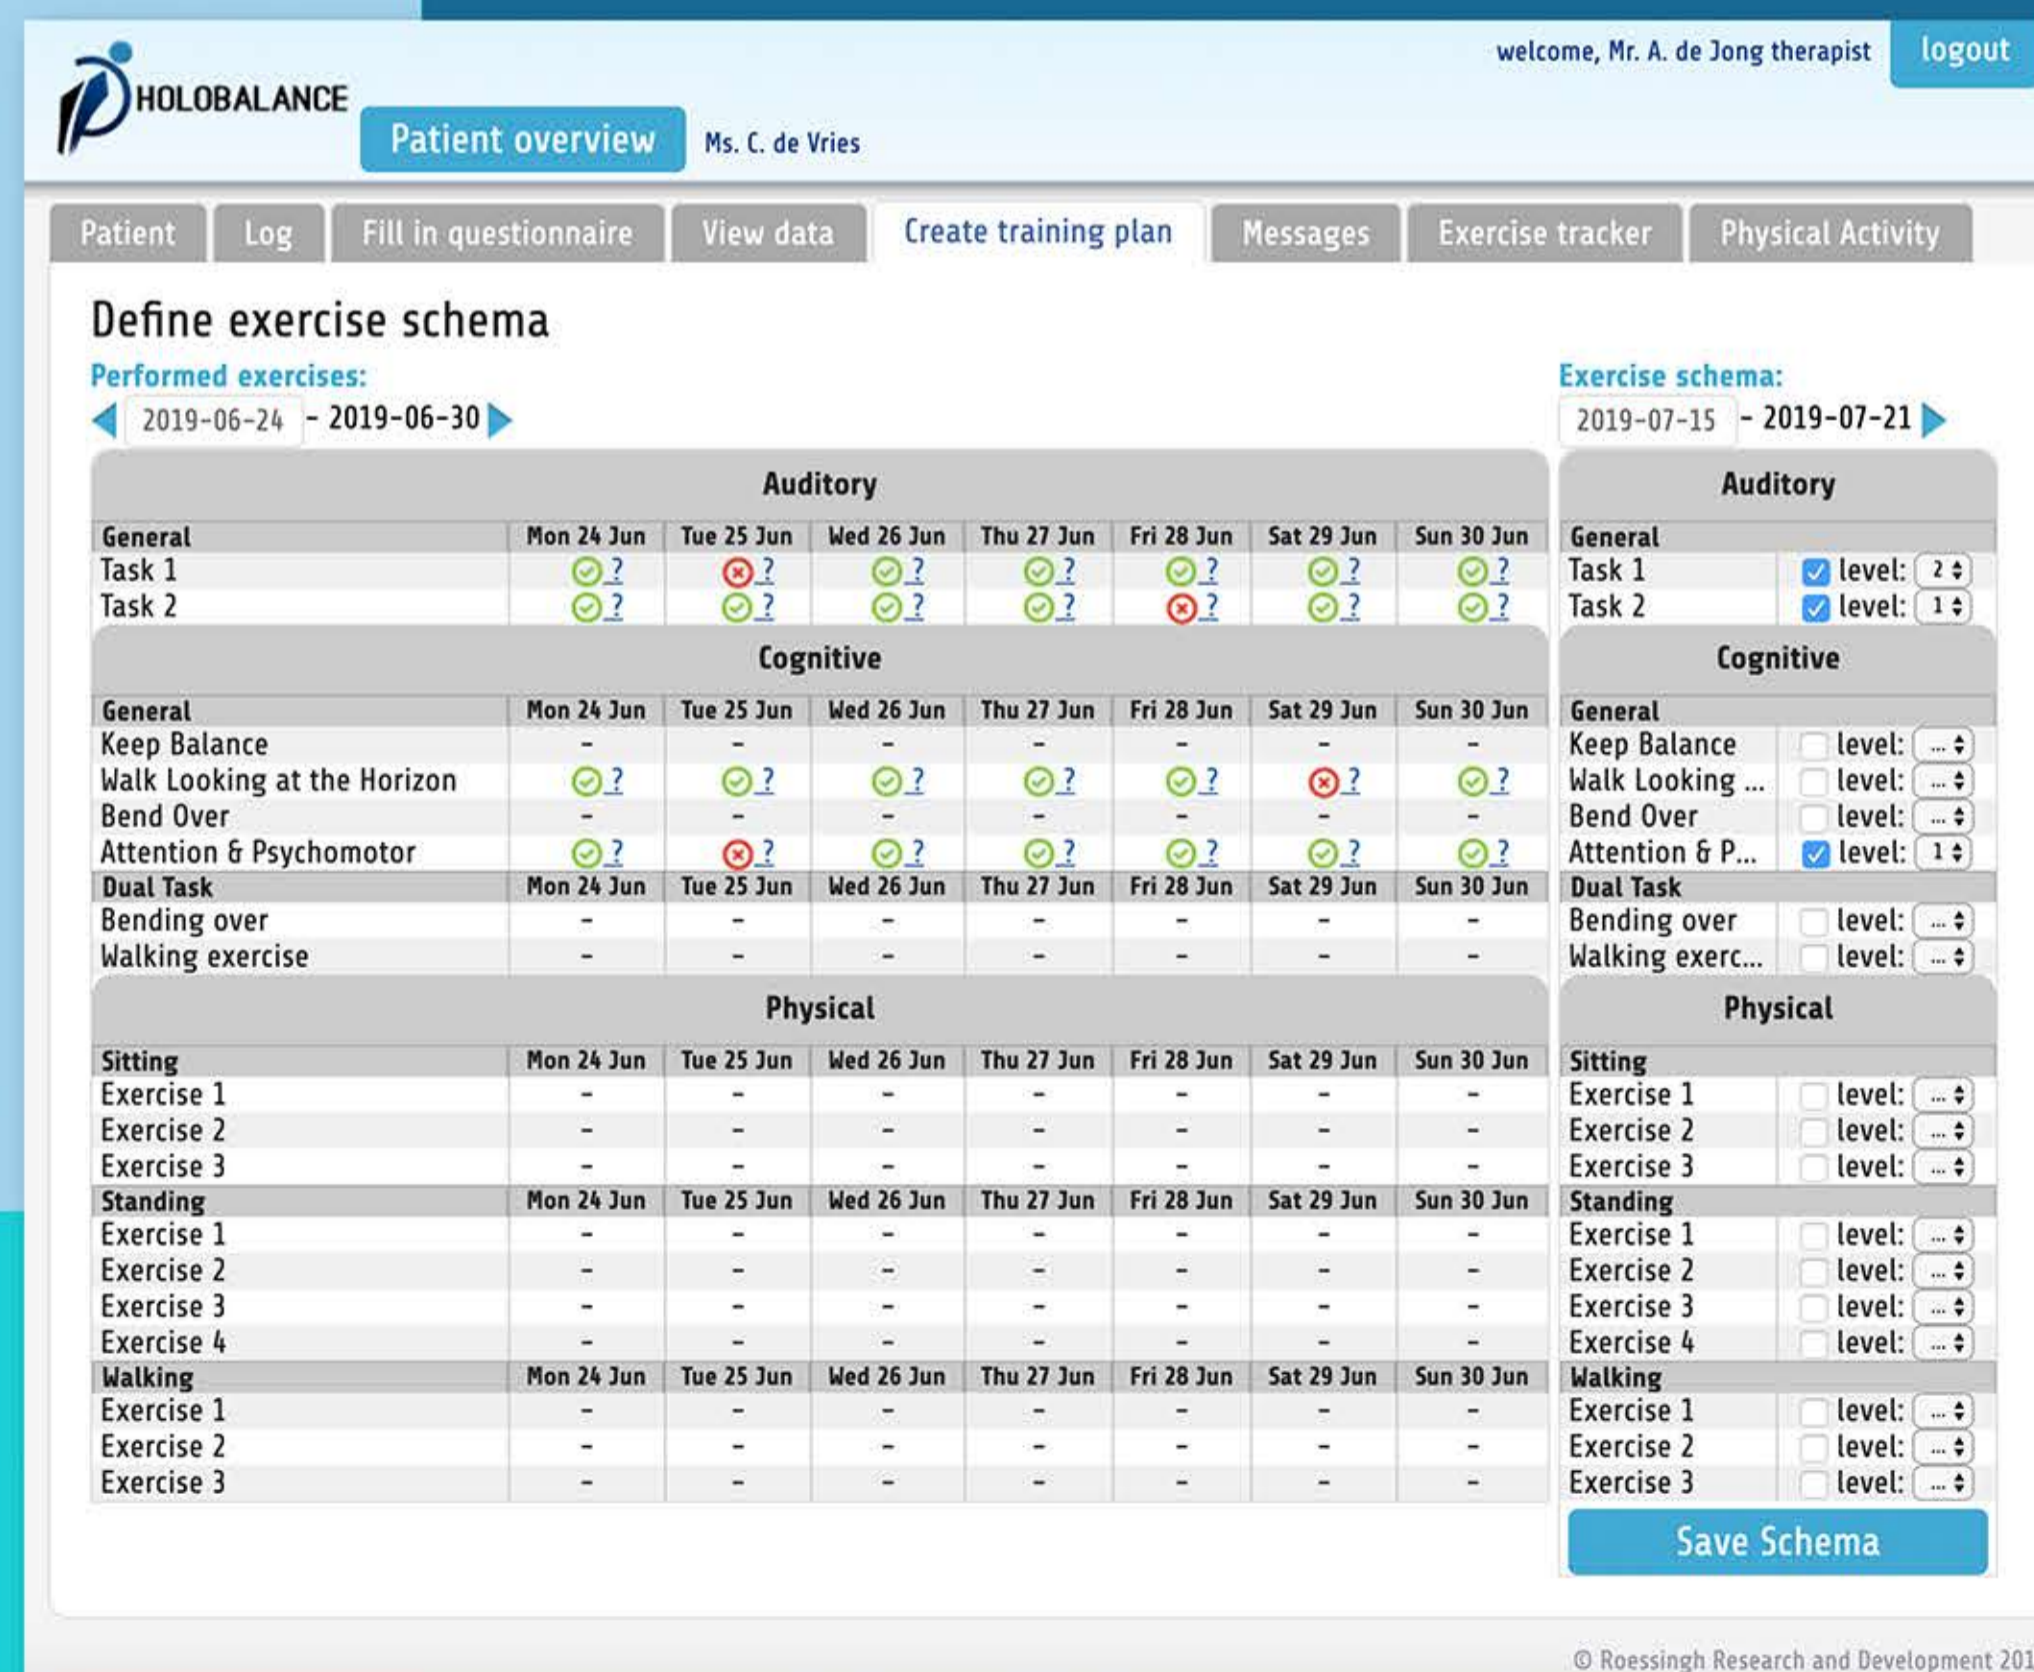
HOLOBALANCE

welcome, Mr. A. de Jong therapist logout

Patient overview Ms. C. de Vries

Patient | Log | Fill in questionnaire | View data | Create training plan | Messages | Exercise tracker | Physical Activity

Define exercise schema

Performed exercises:
2019-06-24 - 2019-06-30

Auditory

| General | Mon 24 Jun | Tue 25 Jun | Wed 26 Jun | Thu 27 Jun | Fri 28 Jun | Sat 29 Jun | Sun 30 Jun |
|---|---|---|---|---|---|---|---|
| Task 1 | ? | ? | ? | ? | ? | ? | ? |
| Task 2 | ? | ? | ? | ? | ? | ? | ? |

Cognitive

| General | Mon 24 Jun | Tue 25 Jun | Wed 26 Jun | Thu 27 Jun | Fri 28 Jun | Sat 29 Jun | Sun 30 Jun |
|---|---|---|---|---|---|---|---|
| Keep Balance | - | - | - | - | - | - | - |
| Walk Looking at the Horizon | ? | ? | ? | ? | ? | ? | ? |
| Bend Over | - | - | - | - | - | - | - |
| Attention & Psychomotor | ? | ? | ? | ? | ? | ? | ? |
| Dual Task | Mon 24 Jun | Tue 25 Jun | Wed 26 Jun | Thu 27 Jun | Fri 28 Jun | Sat 29 Jun | Sun 30 Jun |
| Bending over | - | - | - | - | - | - | - |
| Walking exercise | - | - | - | - | - | - | - |

Physical

| Sitting | Mon 24 Jun | Tue 25 Jun | Wed 26 Jun | Thu 27 Jun | Fri 28 Jun | Sat 29 Jun | Sun 30 Jun |
|---|---|---|---|---|---|---|---|
| Exercise 1 | - | - | - | - | - | - | - |
| Exercise 2 | - | - | - | - | - | - | - |
| Exercise 3 | - | - | - | - | - | - | - |
| Standing | Mon 24 Jun | Tue 25 Jun | Wed 26 Jun | Thu 27 Jun | Fri 28 Jun | Sat 29 Jun | Sun 30 Jun |
| Exercise 1 | - | - | - | - | - | - | - |
| Exercise 2 | - | - | - | - | - | - | - |
| Exercise 3 | - | - | - | - | - | - | - |
| Exercise 4 | - | - | - | - | - | - | - |
| Walking | Mon 24 Jun | Tue 25 Jun | Wed 26 Jun | Thu 27 Jun | Fri 28 Jun | Sat 29 Jun | Sun 30 Jun |
| Exercise 1 | - | - | - | - | - | - | - |
| Exercise 2 | - | - | - | - | - | - | - |
| Exercise 3 | - | - | - | - | - | - | - |

Exercise schema:
2019-07-15 - 2019-07-21

Auditory

| General | |
|---|---|
| Task 1 | level: 2 |
| Task 2 | level: 1 |

Cognitive

| General | |
|---|---|
| Keep Balance | level: ... |
| Walk Looking ... | level: ... |
| Bend Over | level: ... |
| Attention & P... | level: 1 |
| Dual Task | |
| Bending over | level: ... |
| Walking exerc... | level: ... |

Physical

| Sitting | |
|---|---|
| Exercise 1 | level: ... |
| Exercise 2 | level: ... |
| Exercise 3 | level: ... |
| Standing | |
| Exercise 1 | level: ... |
| Exercise 2 | level: ... |
| Exercise 3 | level: ... |
| Exercise 4 | level: ... |
| Walking | |
| Exercise 1 | level: ... |
| Exercise 2 | level: ... |
| Exercise 3 | level: ... |

Save Schema

© Roessingh Research and Development 201